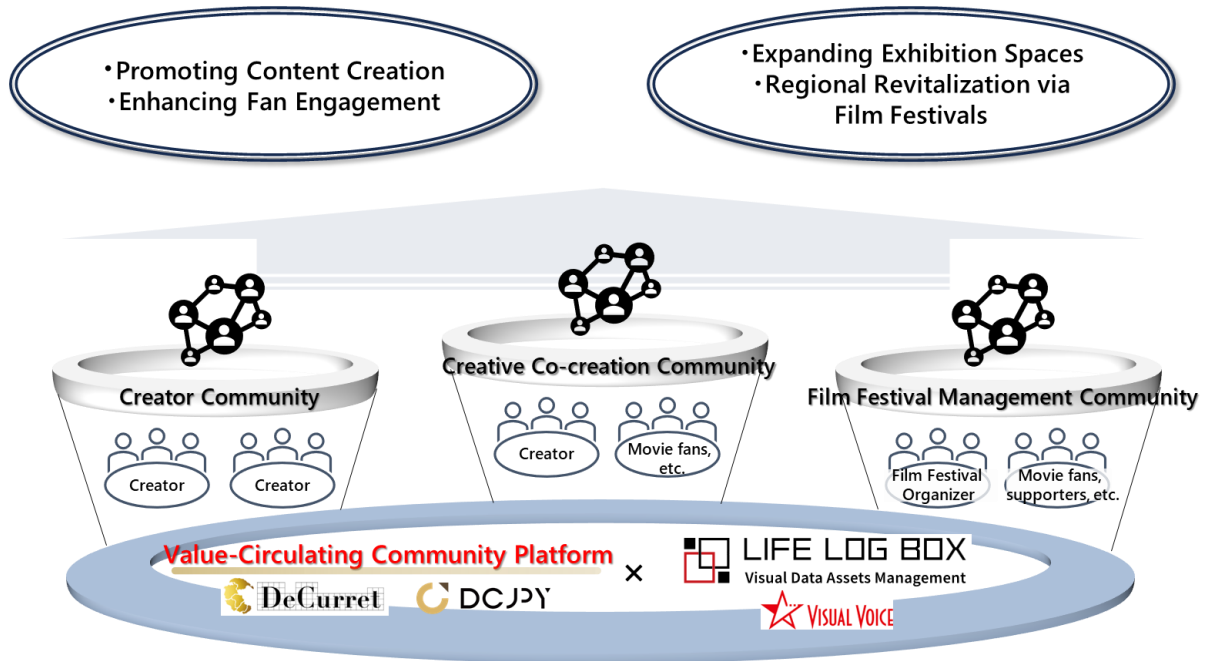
・Promoting Content Creation
・Enhancing Fan Engagement

・Expanding Exhibition Spaces
・Regional Revitalization via Film Festivals

Creator Community

Creator

Creator

Creative Co-creation Community

Creator

Movie fans, etc.

Film Festival Management Community

Film Festival Organizer

Movie fans, supporters, etc.

Value-Circulating Community Platform

DeCurret

DCJPY

×

LIFE LOG BOX
Visual Data Assets Management

VISUAL VOICE